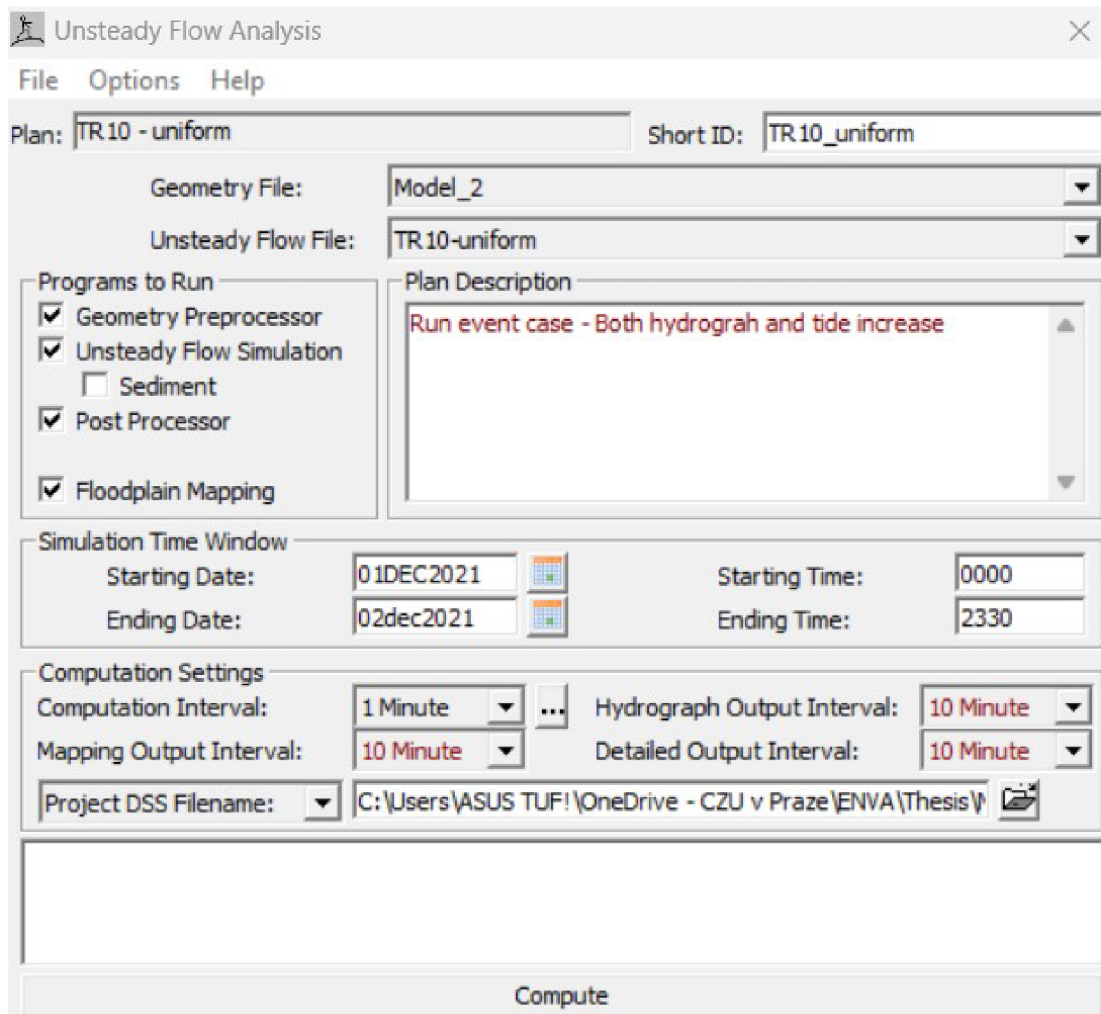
Unsteady Flow Analysis

File Options Help

Plan: TR10 - uniform

Short ID: TR10_uniform

Geometry File: Model_2

Unsteady Flow File: TR10-uniform

Programs to Run

Geometry Preprocessor

Unsteady Flow Simulation

Sediment

Post Processor

Floodplain Mapping

Plan Description

Run event case - Both hydrograh and tide increase

Simulation Time Window

Starting Date: 01DEC2021

Ending Date: 02dec2021

Starting Time: 0000

Ending Time: 2330

Computation Settings

Computation Interval: 1 Minute

Hydrograph Output Interval: 10 Minute

Mapping Output Interval: 10 Minute

Detailed Output Interval: 10 Minute

Project DSS Filename: C:\Users\ASUS TUF!\OneDrive - CZU v Praze\ENVA\Thesis\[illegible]

Compute